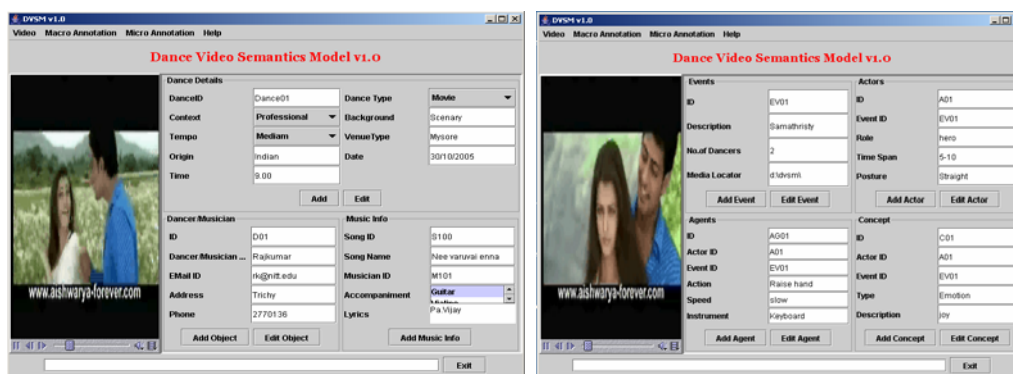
DVSM v1.0

Video Macro Annotation Micro Annotation Help

Dance Video Semantics Model v1.0

Dance Details

DanceID Dance01
Dance Type Movie
Context Professional
Background Scenary
Tempo Mediam
VenueType Mysore
Origin Indian
Date 30/10/2005
Time 9.00

Add Edit

Dancer/Musician

ID D01
Dancer/Musician ... Rajkumar
EMail ID rk@nitt.edu
Address Trichy
Phone 2770136

Add Object Edit Object

Music Info

Song ID S100
Song Name Nee varuvai enna
Musician ID M101
Accompaniment Guitar
Lyrics Pa.Vijay

Add Music Info

www.aishwarya-forever.com

Exit

DVSM v1.0

Video Macro Annotation Micro Annotation Help

Dance Video Semantics Model v1.0

Events

ID EV01
Description Samathristy
No.of Dancers 2
Media Locator d:\dvsm\

Add Event Edit Event

Actors

ID A01
Event ID EV01
Role hero
Time Span 5-10
Posture Straight

Add Actor Edit Actor

Agents

ID AG01
Actor ID A01
Event ID EV01
Action Raise hand
Speed slow
Instrument Keyboard

Add Agent Edit Agent

Concept

ID C01
Actor ID A01
Event ID EV01
Type Emotion
Description joy

Add Concept Edit Concept

www.aishwarya-forever.com

Exit